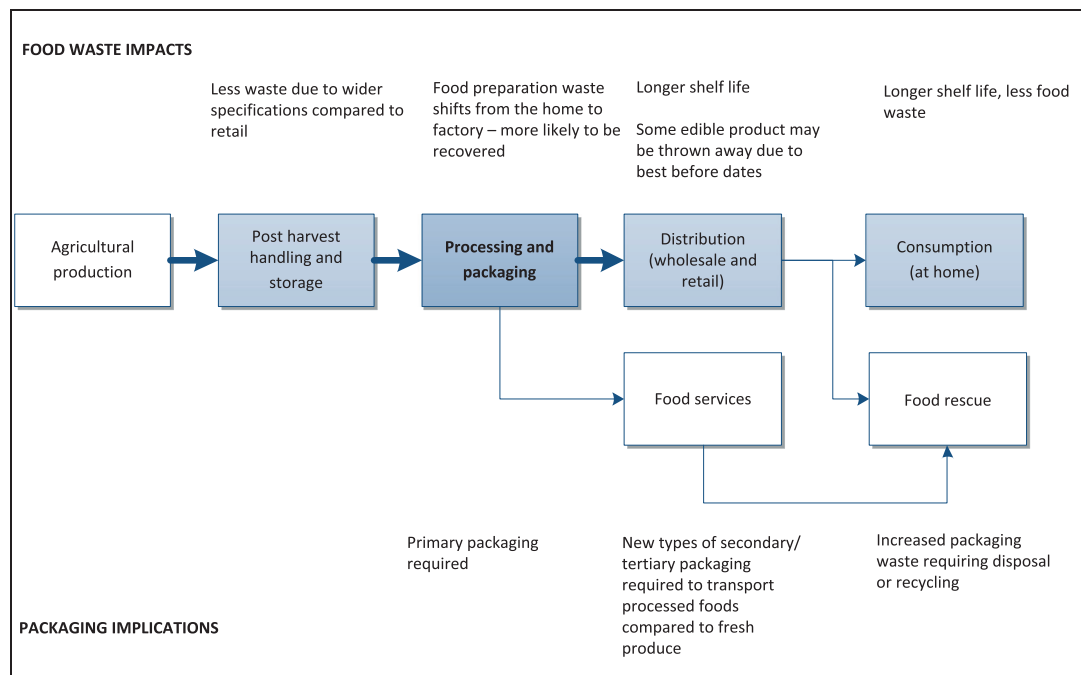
FOOD WASTE IMPACTS

Less waste due to wider specifications compared to retail

Food preparation waste shifts from the home to factory – more likely to be recovered

Longer shelf life

Some edible product may be thrown away due to best before dates

Longer shelf life, less food waste

Agricultural production

Post harvest handling and storage

Processing and packaging

Distribution (wholesale and retail)

Consumption (at home)

Food services

Food rescue

Primary packaging required

New types of secondary/ tertiary packaging required to transport processed foods compared to fresh produce

Increased packaging waste requiring disposal or recycling

PACKAGING IMPLICATIONS